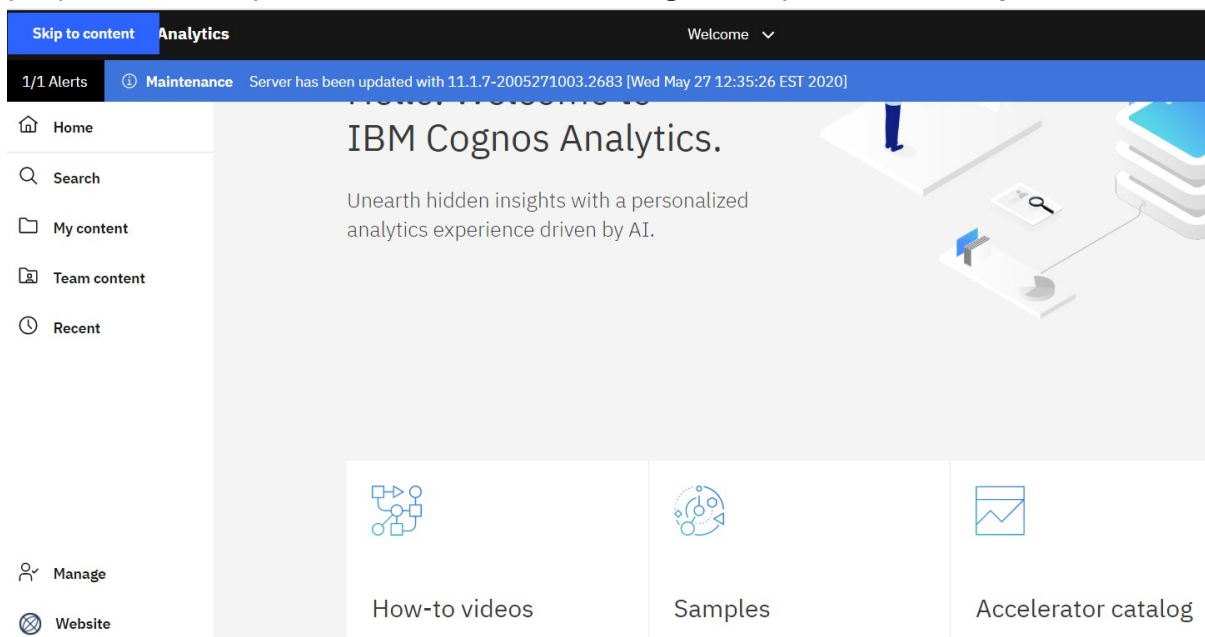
Skip to content Analytics

Welcome

1/1 Alerts

Maintenance Server has been updated with 11.1.7-2005271003.2683 [Wed May 27 12:35:26 EST 2020]

Home

Search

My content

Team content

Recent

Manage

Website

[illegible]

IBM Cognos Analytics.

Unearth hidden insights with a personalized analytics experience driven by AI.

How-to videos

Samples

Accelerator catalog